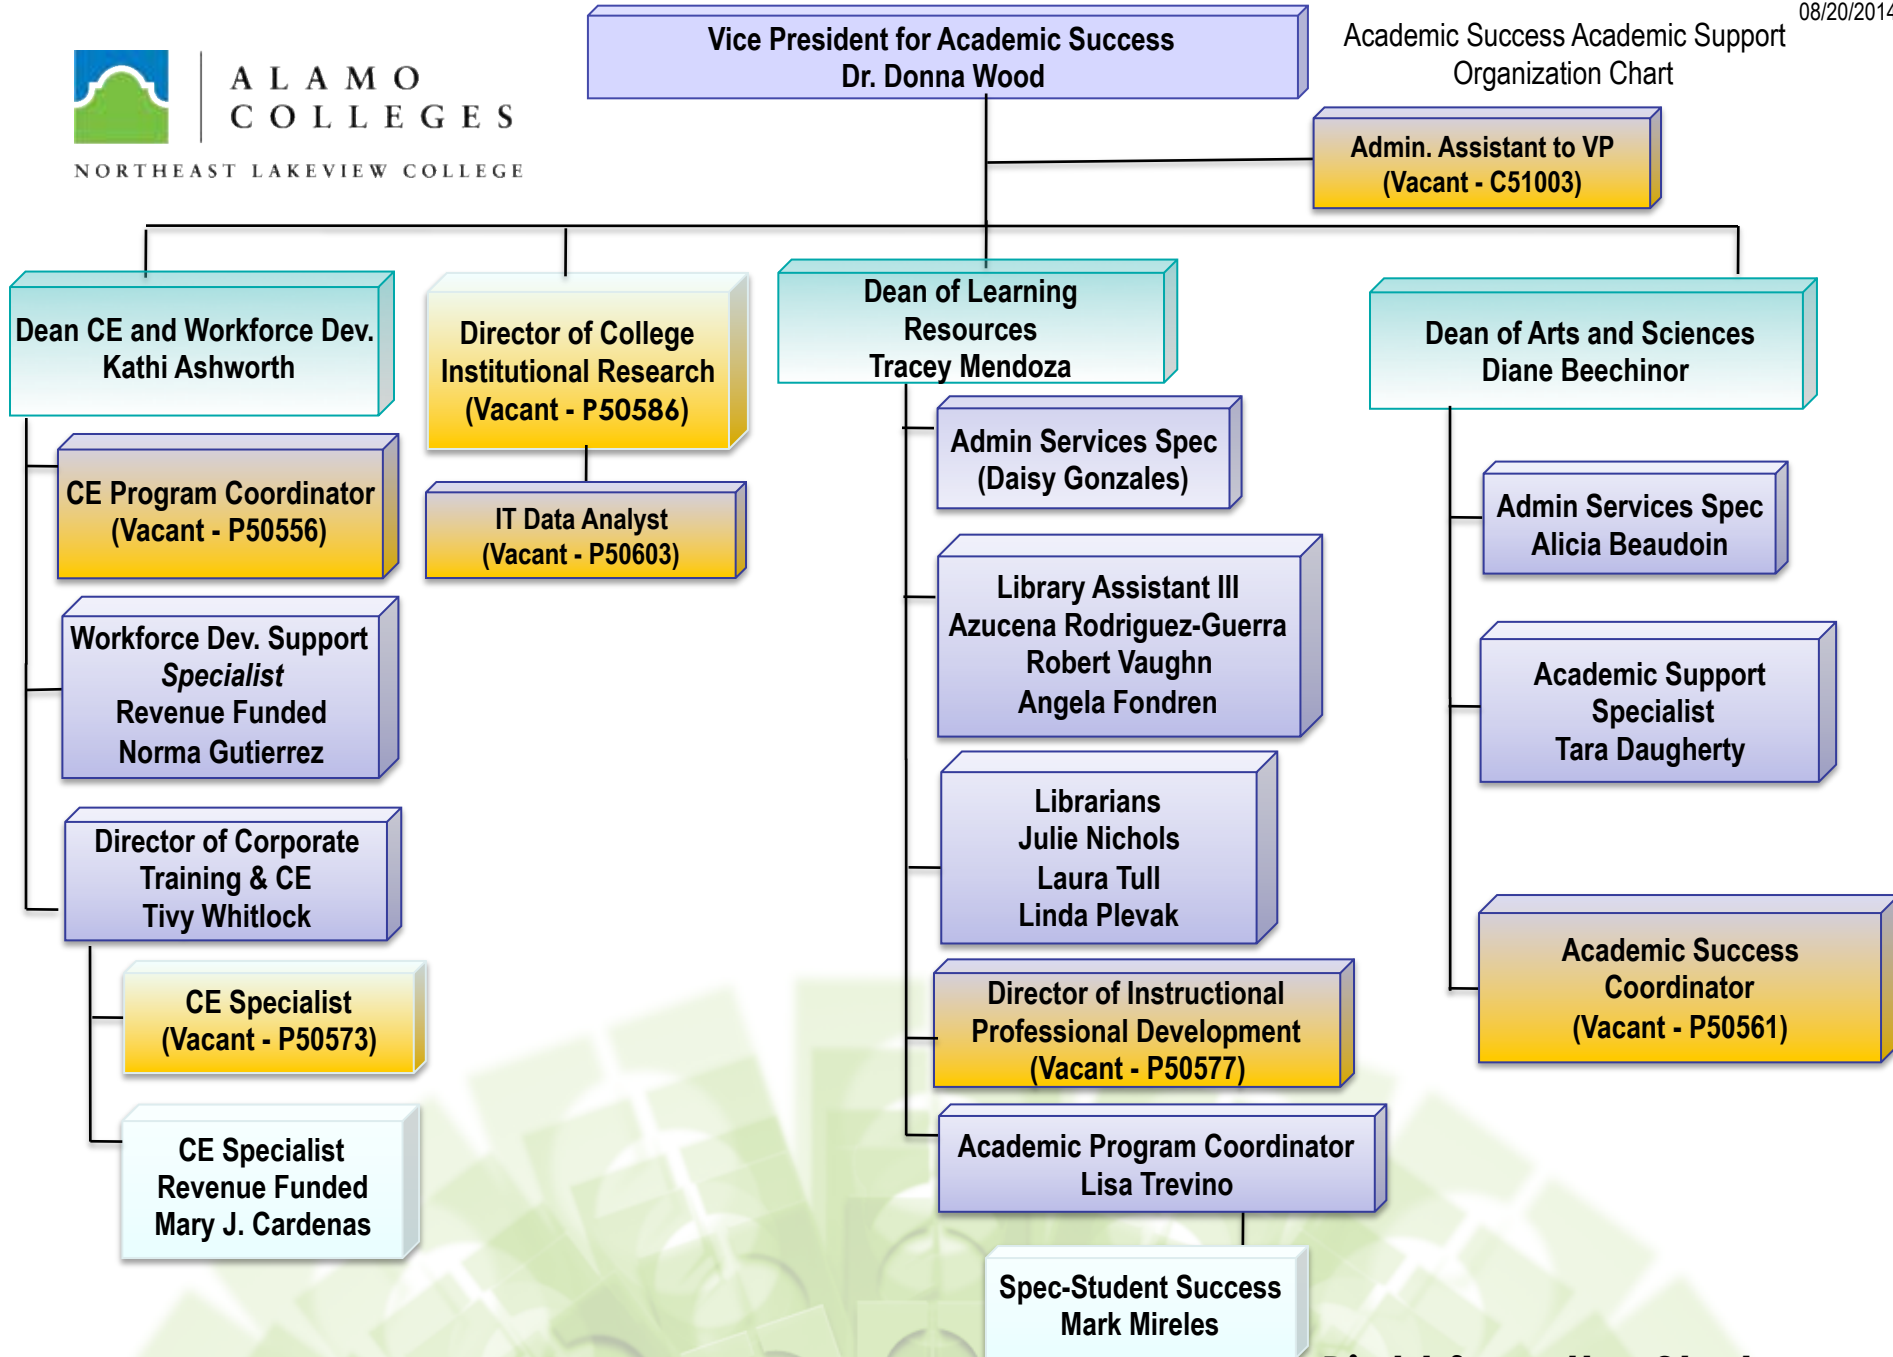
08/20/2014

ALAMO COLLEGES
NORTHEAST LAKEVIEW COLLEGE

Vice President for Academic Success
Dr. Donna Wood

Academic Success Academic Support Organization Chart

Admin. Assistant to VP
(Vacant - C51003)

Dean CE and Workforce Dev.
Kathi Ashworth

Director of College Institutional Research
(Vacant - P50586)

Dean of Learning Resources
Tracey Mendoza

Dean of Arts and Sciences
Diane Beechinor

CE Program Coordinator
(Vacant - P50556)

IT Data Analyst
(Vacant - P50603)

Admin Services Spec
(Daisy Gonzales)

Admin Services Spec
Alicia Beaudoin

Workforce Dev. Support *Specialist*
Revenue Funded
Norma Gutierrez

Library Assistant III
Azucena Rodriguez-Guerra
Robert Vaughn
Angela Fondren

Academic Support Specialist
Tara Daugherty

Director of Corporate Training & CE
Tivy Whitlock

Librarians
Julie Nichols
Laura Tull
Linda Plevak

Academic Success Coordinator
(Vacant - P50561)

CE Specialist
(Vacant - P50573)

Director of Instructional Professional Development
(Vacant - P50577)

CE Specialist
Revenue Funded
Mary J. Cardenas

Academic Program Coordinator
Lisa Trevino

Spec-Student Success
Mark Mireles

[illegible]